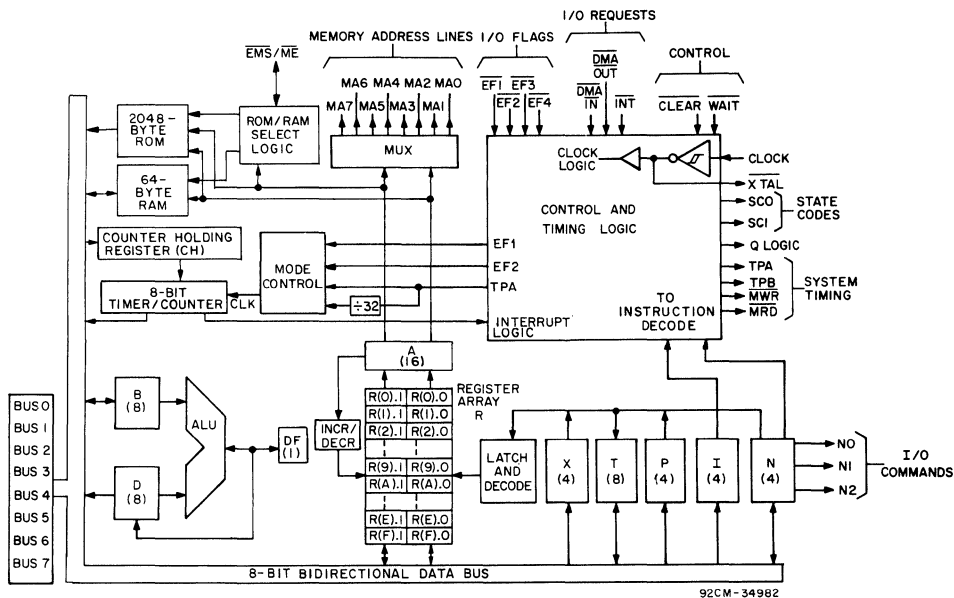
MEMORY ADDRESS LINES
I/O FLAGS
I/O REQUESTS
CONTROL

$\overline{EMS}/\overline{ME}$

MA6 MA4 MA2 MA0
MA7 MA5 MA3 MA1

$\overline{EF1}$ $\overline{EF3}$
$\overline{EF2}$ $\overline{EF4}$

$\overline{DMA}$ OUT
$\overline{DMA}$ IN
$\overline{INT}$

$\overline{CLEAR}$ $\overline{WAIT}$

2048-BYTE ROM
ROM/RAM SELECT LOGIC
MUX
64-BYTE RAM

CLOCK LOGIC
CLOCK
$\overline{XTAL}$
CONTROL AND TIMING LOGIC
SC0
SC1
STATE CODES
Q LOGIC
TPA
TPB
$\overline{MWR}$
$\overline{MRD}$
SYSTEM TIMING

COUNTER HOLDING REGISTER (CH)
MODE CONTROL
EF1
EF2
TPA
8-BIT TIMER/COUNTER
CLK
÷32
INTERRUPT LOGIC
TO INSTRUCTION DECODE

A (16)
REGISTER ARRAY R
R(0).1 R(0).0
R(1).1 R(1).0
R(2).1 R(2).0
R(9).1 R(9).0
R(A).1 R(A).0
R(E).1 R(E).0
R(F).1 R(F).0

BUS 0
BUS 1
BUS 2
BUS 3
BUS 4
BUS 5
BUS 6
BUS 7

B (8)
ALU
DF (1)
D (8)
INCR/DECR
LATCH AND DECODE
X (4)
T (8)
P (4)
I (4)
N (4)
N0
N1
N2
I/O COMMANDS

8-BIT BIDIRECTIONAL DATA BUS

92CM-34982